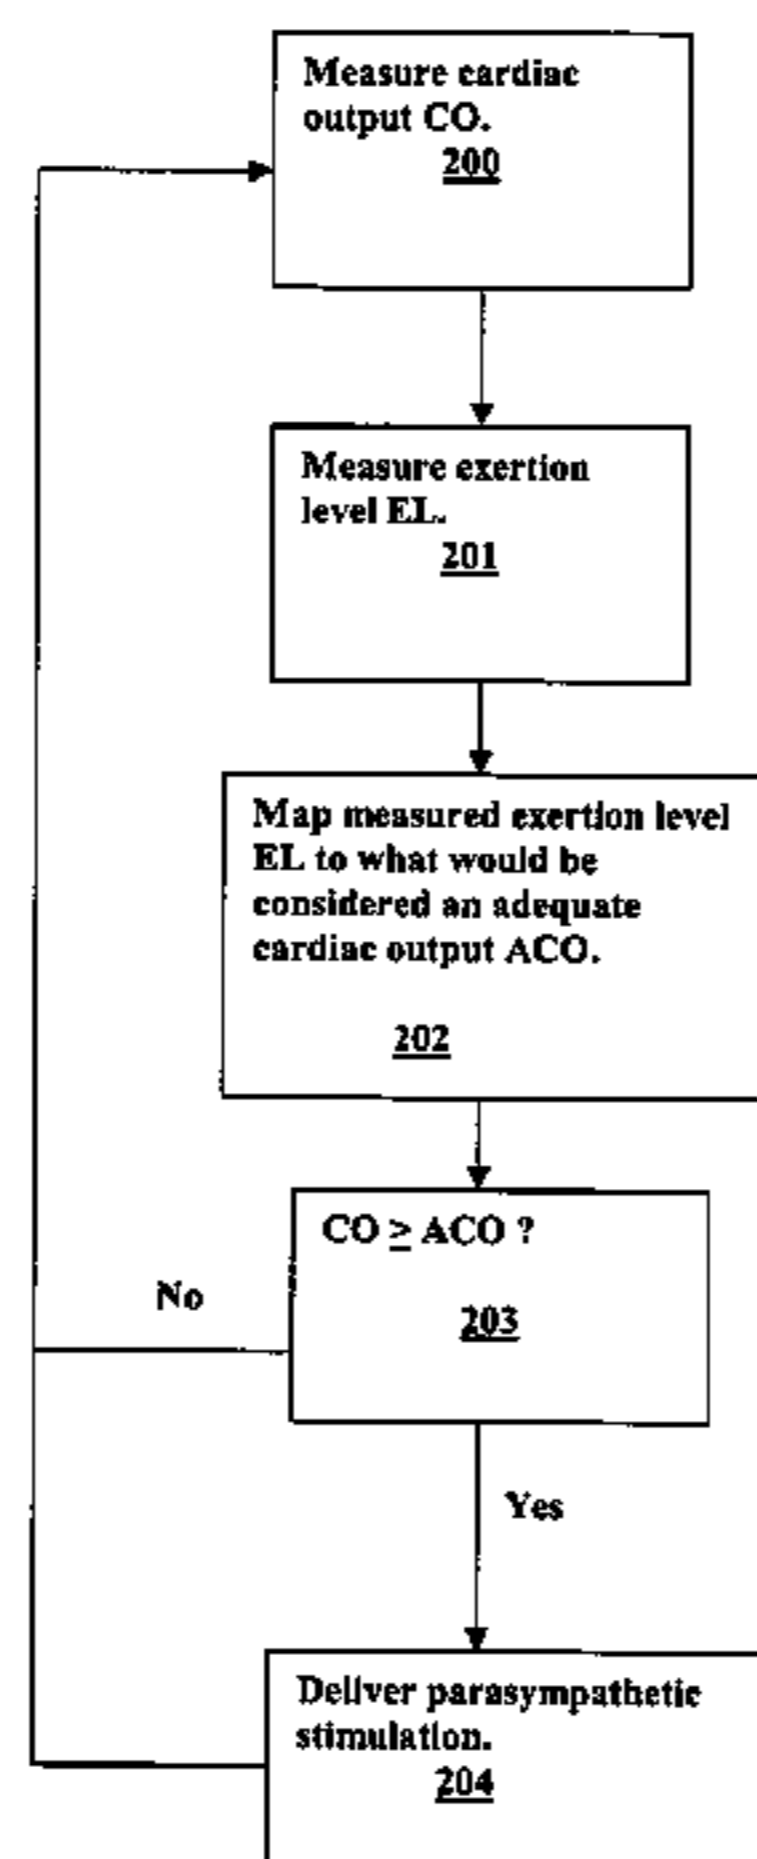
Measure cardiac output CO.
200

Measure exertion level EL.
201

Map measured exertion level EL to what would be considered an adequate cardiac output ACO.

202

No

CO $\geq$ ACO ?

203

Yes

Deliver parasympathetic stimulation.
204